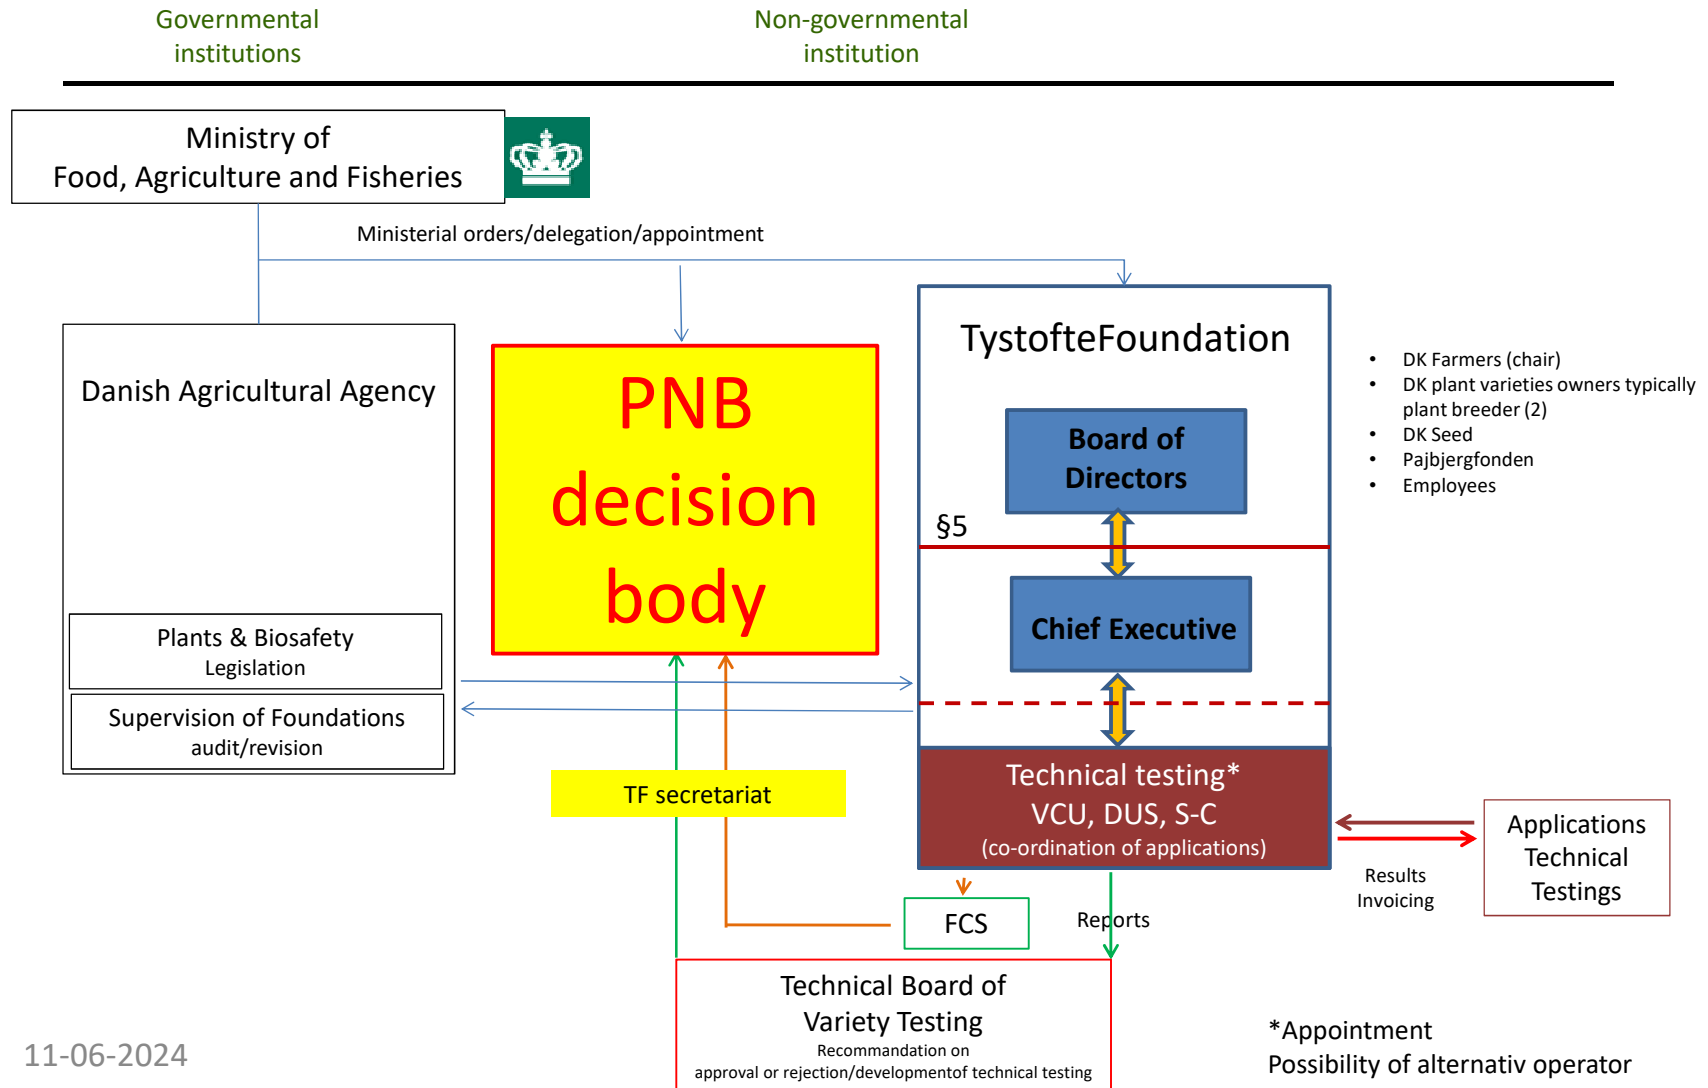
Governmental institutions

Non-governmental institution

Ministry of Food, Agriculture and Fisheries

Ministerial orders/delegation/appointment

Danish Agricultural Agency

Plants & Biosafety
Legislation

Supervision of Foundations
audit/revision

PNB decision body

TystofteFoundation

Board of Directors

§5

Chief Executive

Technical testing*
VCU, DUS, S-C
(co-ordination of applications)

- DK Farmers (chair)
- DK plant varieties owners typically plant breeder (2)
- DK Seed
- Pajbjergfonden
- Employees

TF secretariat

FCS

Reports

Results
Invoicing

Applications Technical Testings

Technical Board of Variety Testing
Recommandation on
approval or rejection/developmentof technical testing

*Appointment
Possibility of alternativ operator

11-06-2024